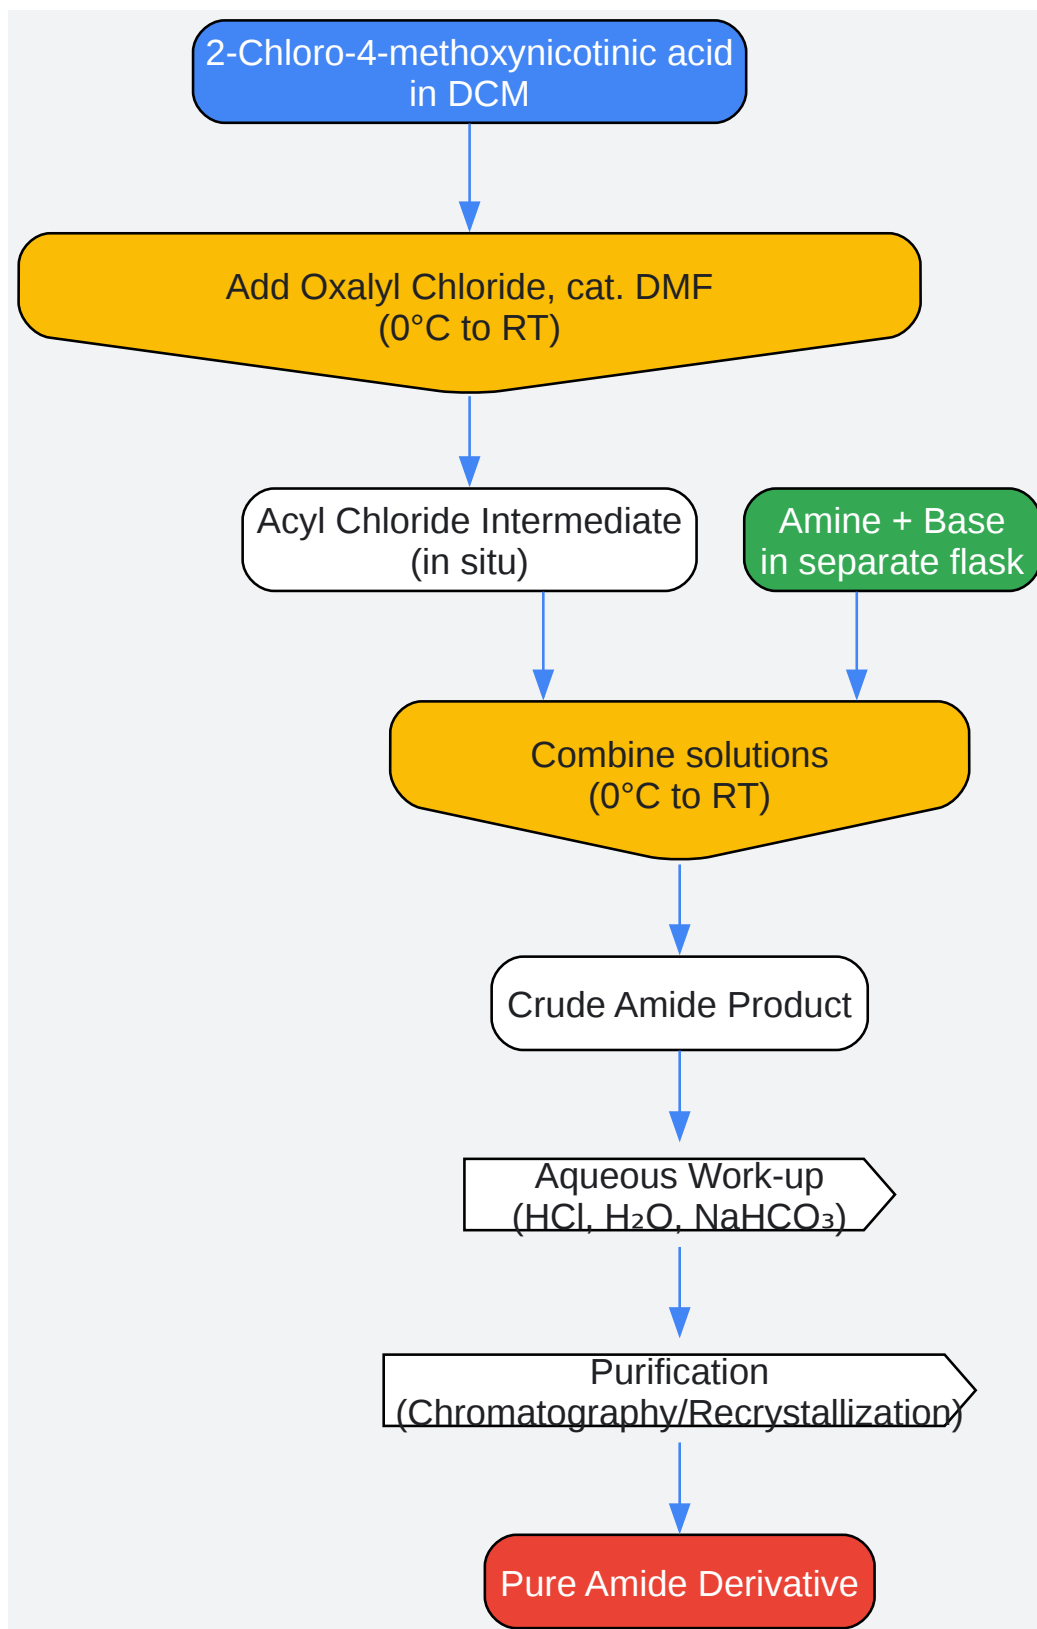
2-Chloro-4-methoxynicotinic acid in DCM

Add Oxalyl Chloride, cat. DMF (0°C to RT)

Acyl Chloride Intermediate (in situ)

Amine + Base in separate flask

Combine solutions (0°C to RT)

Crude Amide Product

Aqueous Work-up ($HCl$, $H_2O$, $NaHCO_3$)

Purification (Chromatography/Recrystallization)

Pure Amide Derivative